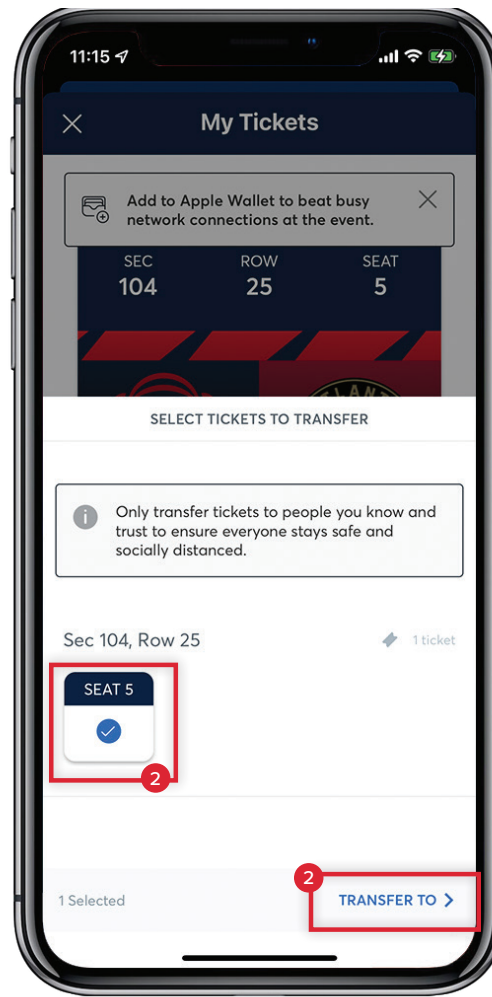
11:15

My Tickets

Add to Apple Wallet to beat busy network connections at the event.

SEC 104
ROW 25
SEAT 5

SELECT TICKETS TO TRANSFER

Only transfer tickets to people you know and trust to ensure everyone stays safe and socially distanced.

Sec 104, Row 25

1 ticket

SEAT 5

2

1 Selected

2

TRANSFER TO >